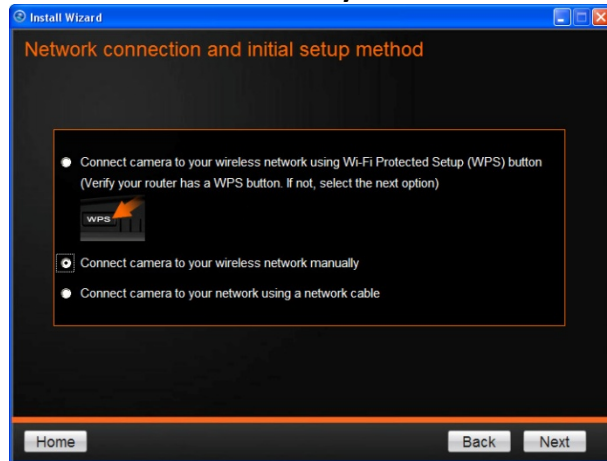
Install Wizard

Network connection and initial setup method

Connect camera to your wireless network using Wi-Fi Protected Setup (WPS) button (Verify your router has a WPS button. If not, select the next option)

WPS

Connect camera to your wireless network manually

Connect camera to your network using a network cable

Home

Back

Next